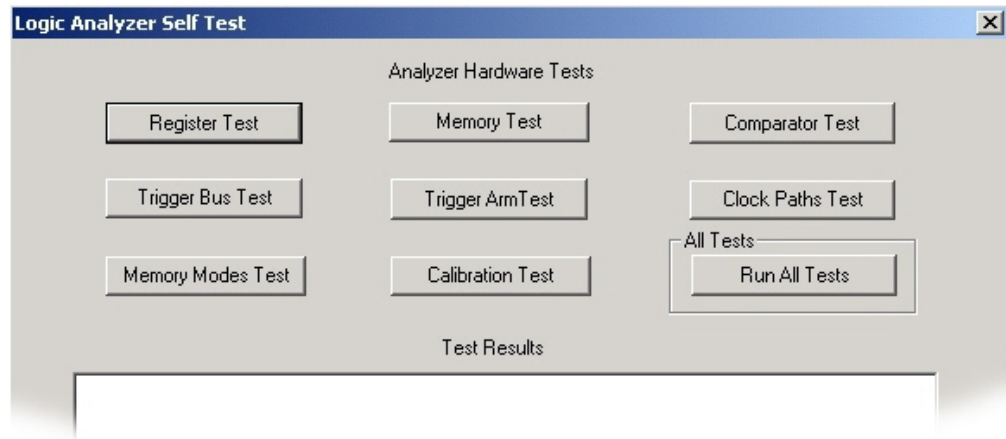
Logic Analyzer Self Test

Analyzer Hardware Tests

Register Test

Memory Test

Comparator Test

Trigger Bus Test

Trigger ArmTest

Clock Paths Test

All Tests

Memory Modes Test

Calibration Test

Run All Tests

Test Results